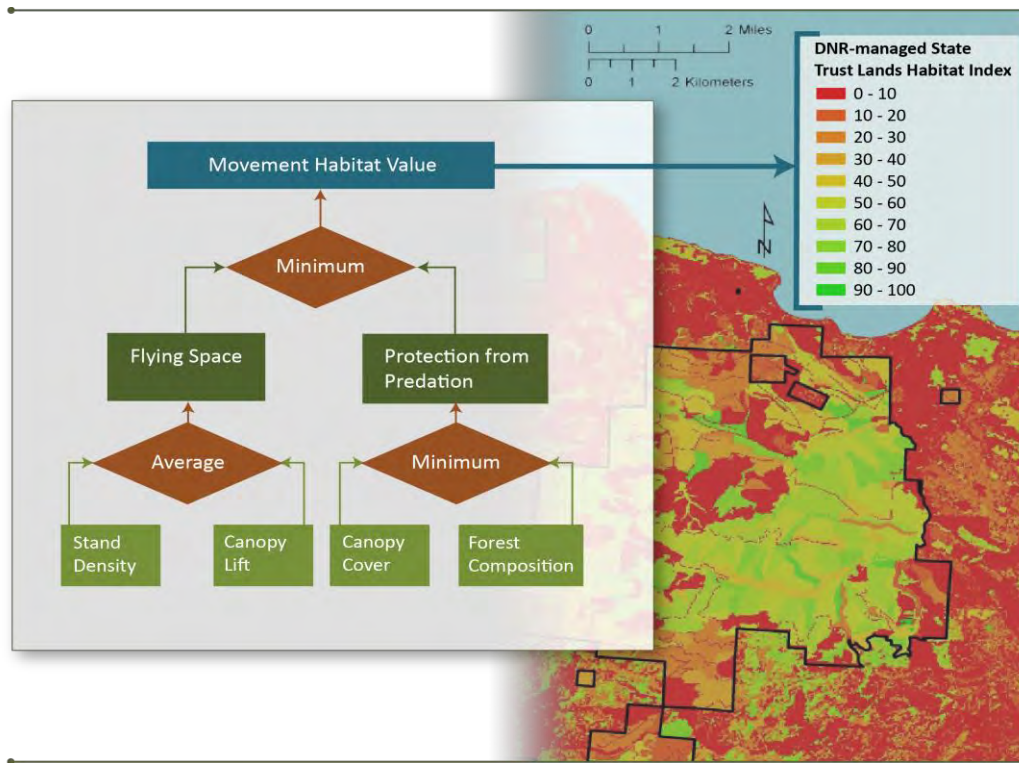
Movement Habitat Value

Minimum

Flying Space

Protection from Predation

Average

Minimum

Stand Density

Canopy Lift

Canopy Cover

Forest Composition

0 1 2 Miles

0 1 2 Kilometers

N

DNR-managed State Trust Lands Habitat Index

0 - 10
10 - 20
20 - 30
30 - 40
40 - 50
50 - 60
60 - 70
70 - 80
80 - 90
90 - 100